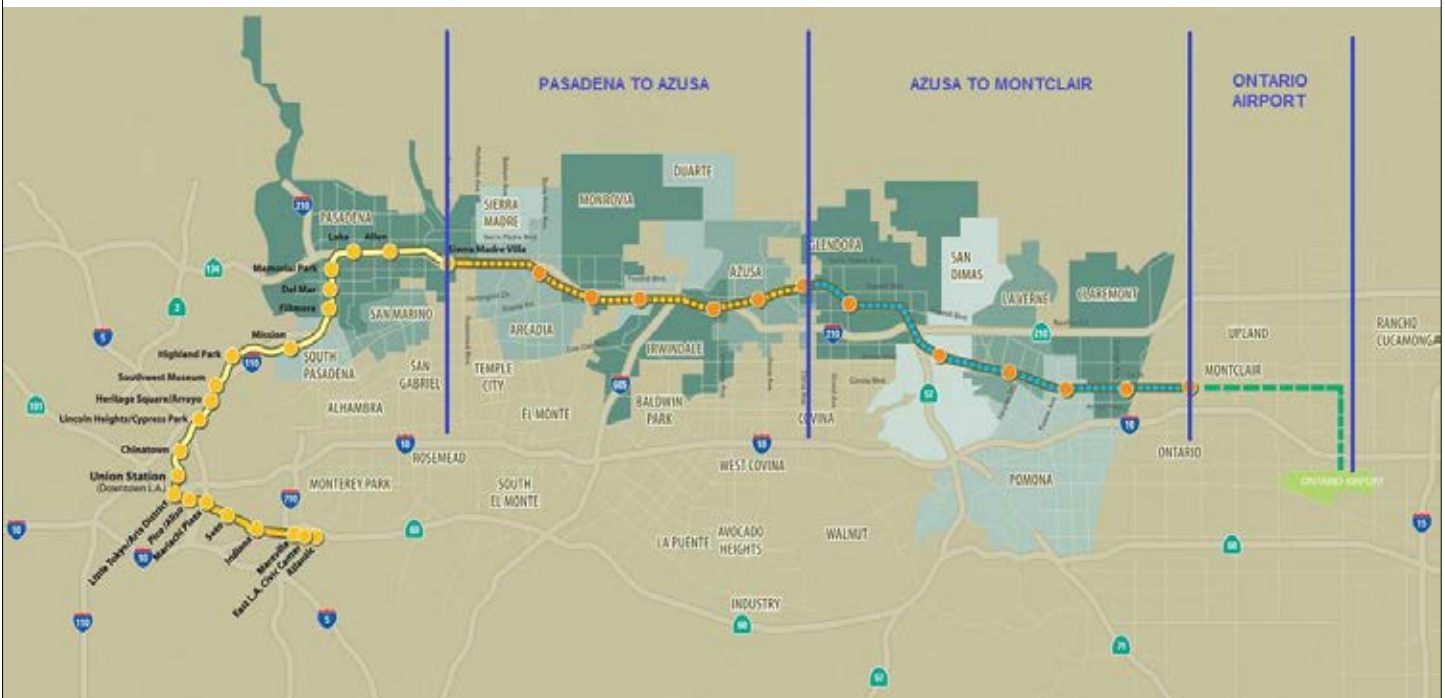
PASADENA TO AZUSA

AZUSA TO MONTCLAIR

ONTARIO AIRPORT

210
PASADENA
Lake
Allen
Sierra Madre Villa
Memorial Park
Del Mar
Fillmore
134
2
5
Mission
Highland Park
110
Southwest Museum
Heritage Square/Arroyo
Lincoln Heights/Cypress Park
101
Chinatown
Union Station
(Downtown L.A.)
Little Tokyo/Arts District
Pico/Aliso
Mariachi Plaza
Soto
Indiana
Maravilla
East L.A. Civic Center
Atlantic
10
10
110
5
710
60
SAN MARINO
SOUTH PASADENA
SAN GABRIEL
ALHAMBRA
ROSEMEAD
MONTEREY PARK
SOUTH EL MONTE
SIERRA MADRE
MONROVIA
DUARTE
ARCADIA
TEMPLE CITY
EL MONTE
IRWINDALE
BALDWIN PARK
AZUSA
605
10
WEST COVINA
LA PUENTE
AVOCADO HEIGHTS
WALNUT
INDUSTRY
60
57
GLENDORA
210
COVINA
SAN DIMAS
LA VERNE
CLAREMONT
210
57
POMONA
71
10
UPLAND
MONTCLAIR
ONTARIO
RANCHO CUCAMONGA
ONTARIO AIRPORT
60
15